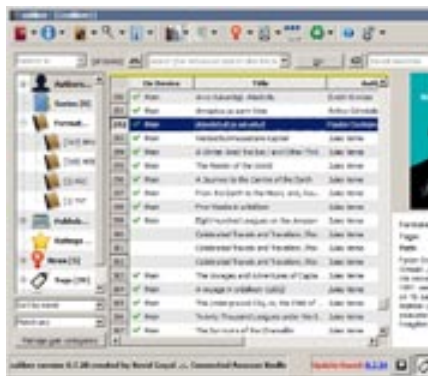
Authors
Series
Formats
Publishers
Ratings
News
Tags
On Device
Title
Main
Main
Main
Main
Main
Main
Main
Main
Main
Main
Main
Main
Main
Main
Main
The Mystery of the Sea
A Journey to the Centre of the Earth
From the Earth to the Moon
Five Weeks in a Balloon
Eight Hundred Leagues on the Amazon
Celebrated Travels and Travellers
Celebrated Travels and Travellers
Celebrated Travels and Travellers
The Voyages and Adventures of Captain
A Voyage in a Balloon
The Underground City
Twenty Thousand Leagues under the Sea
The Survivors of the Chancellor
Jules Verne
Jules Verne
Jules Verne
Jules Verne
Jules Verne
Jules Verne
Jules Verne
Jules Verne
Jules Verne
Jules Verne
Jules Verne
Jules Verne
Jules Verne
Manage user categories
calibre version 0.7.38 created by Kovid Goyal
Connected Amazon Kindle
Update found: 0.7.38